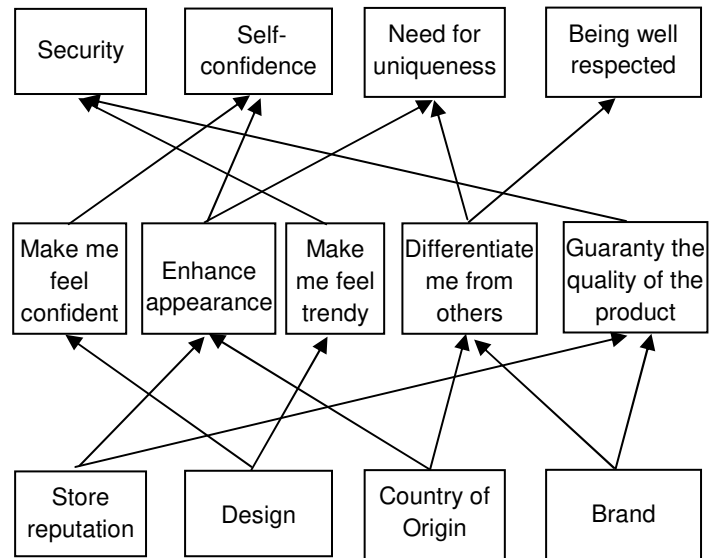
Security

Self-confidence

Need for uniqueness

Being well respected

Make me feel confident

Enhance appearance

Make me feel trendy

Differentiate me from others

Guaranty the quality of the product

Store reputation

Design

Country of Origin

Brand